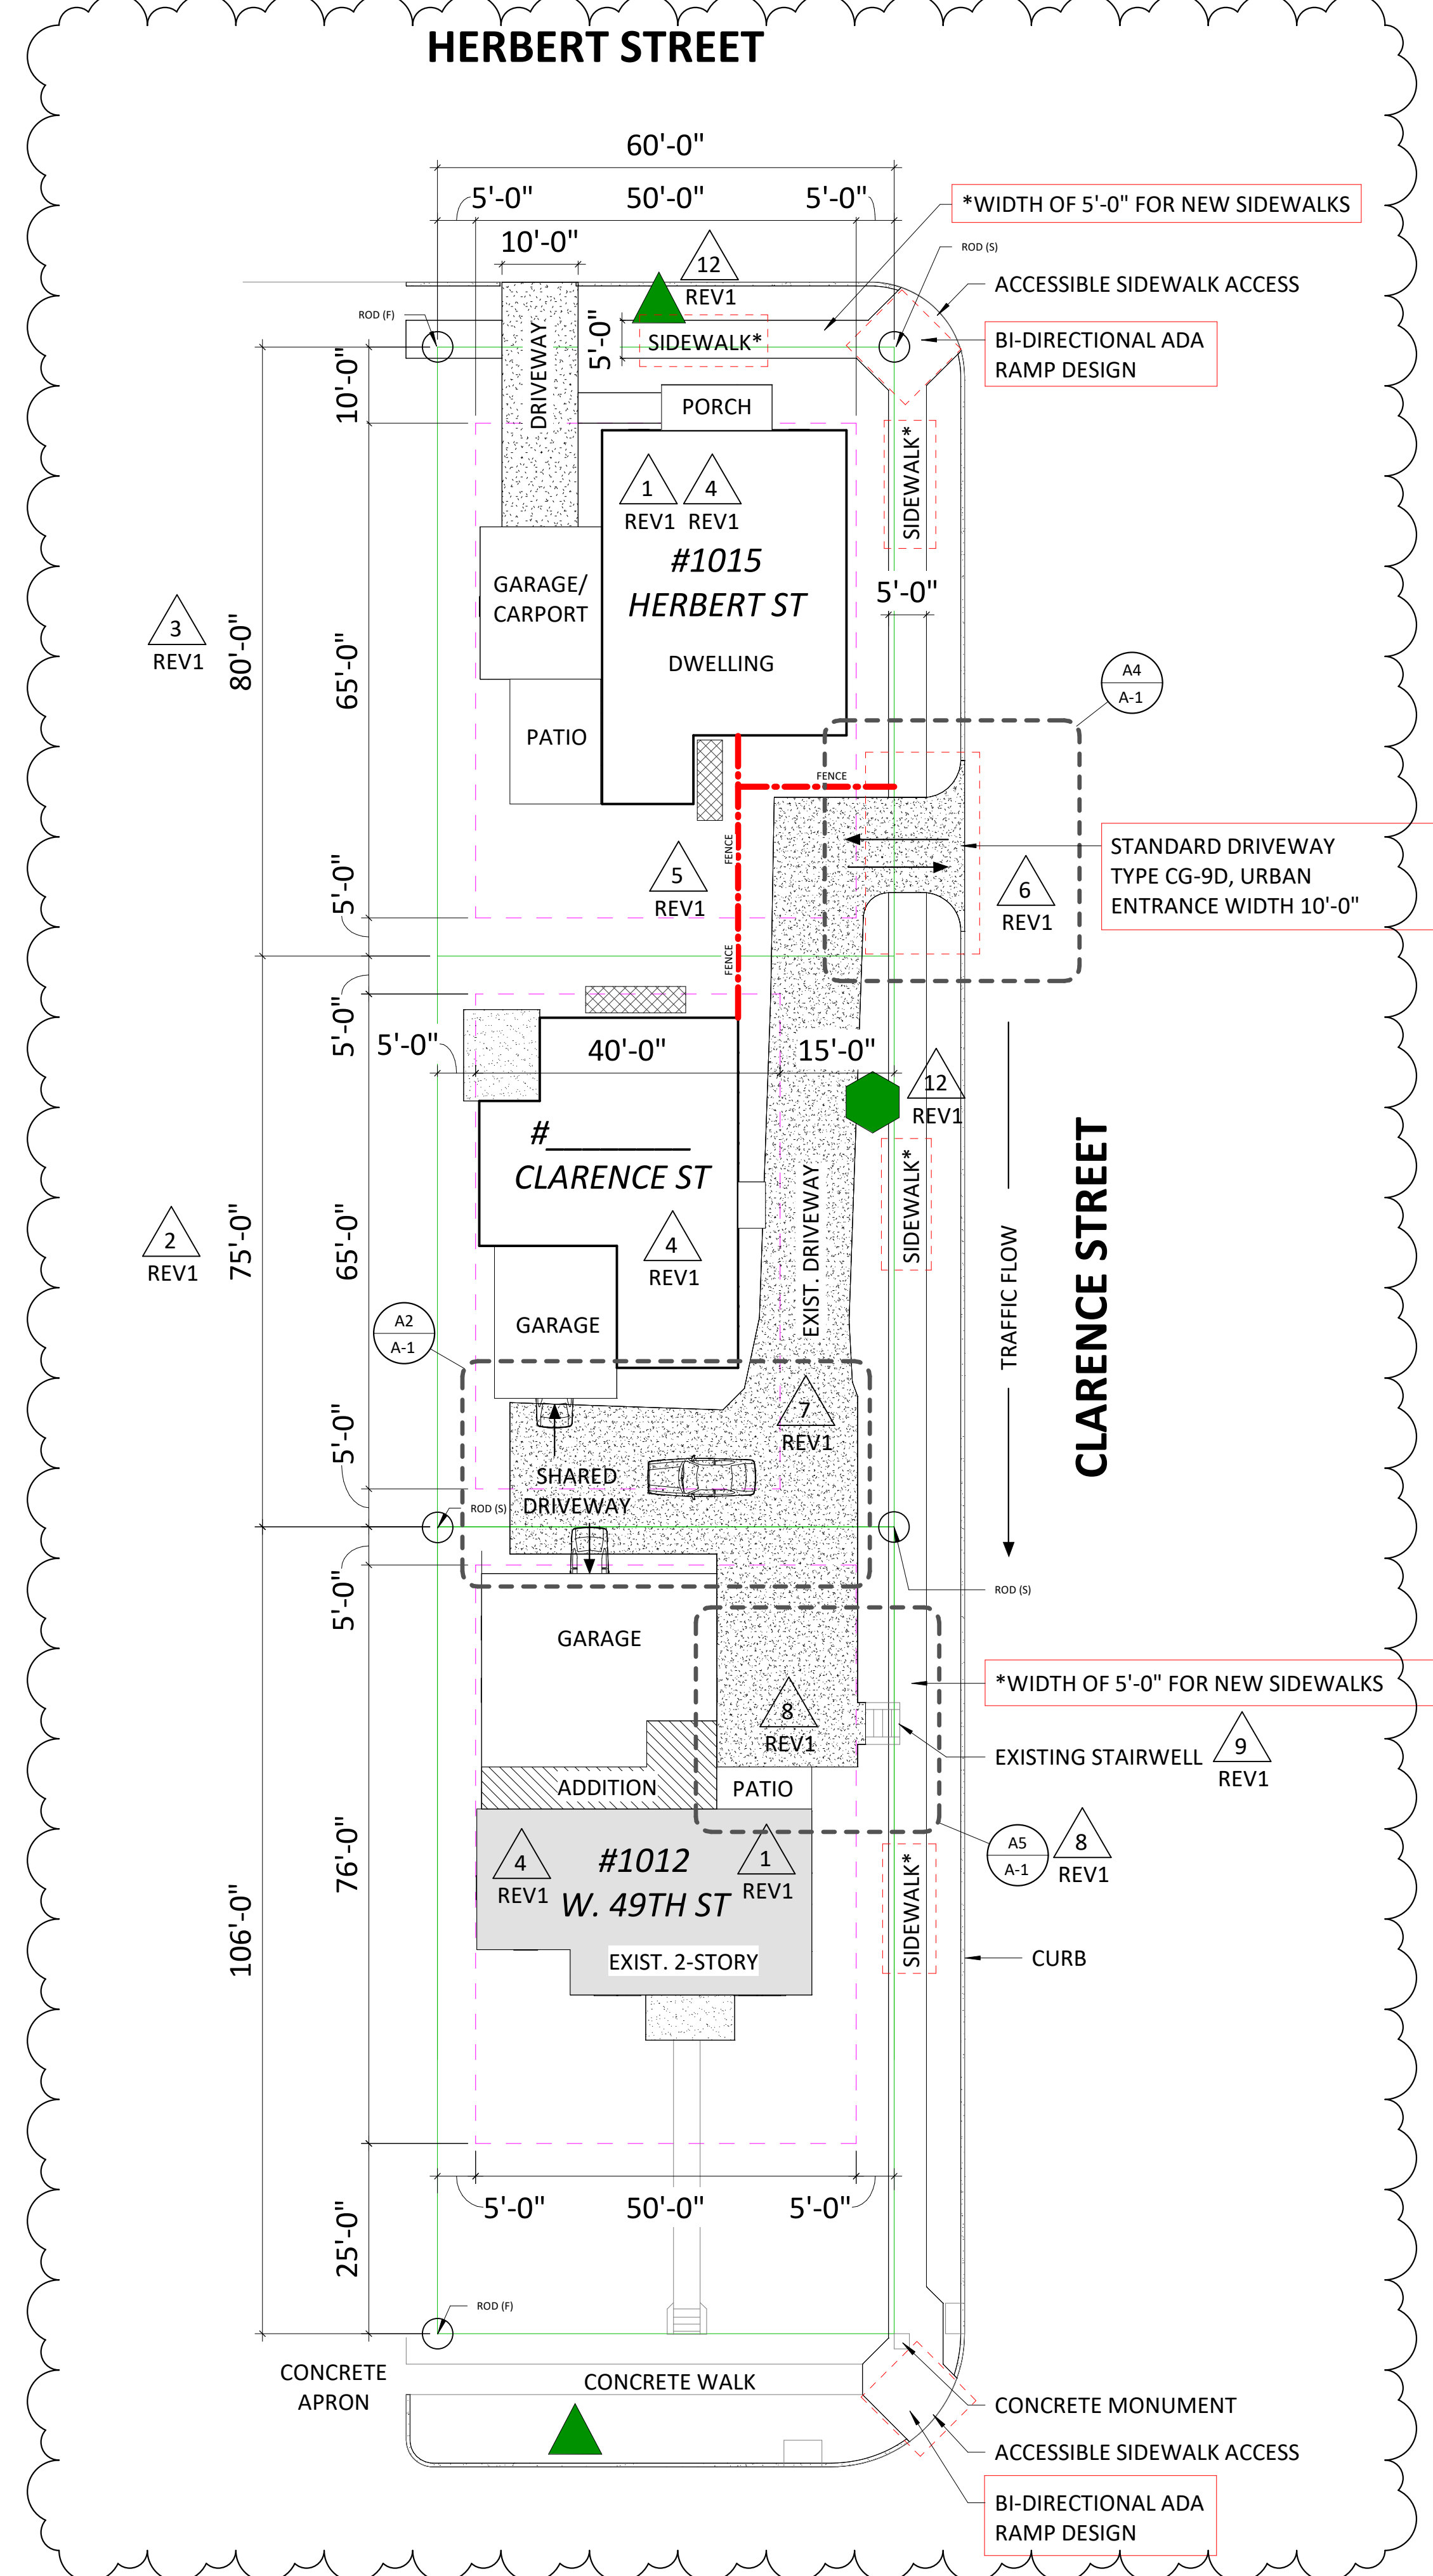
HERBERT STREET

60'-0"
5'-0"
50'-0"
5'-0"
10'-0"
12
REV1
*WIDTH OF 5'-0" FOR NEW SIDEWALKS
ROD (S)
ACCESSIBLE SIDEWALK ACCESS
ROD (F)
DRIVEWAY
5'-0"
SIDEWALK*
BI-DIRECTIONAL ADA RAMP DESIGN
PORCH
10'-0"
1
REV1
4
REV1
#1015
HERBERT ST
DWELLING
SIDEWALK*
GARAGE/ CARPORT
5'-0"
3
REV1
80'-0"
65'-0"
PATIO
A4
A-1
FENCE
STANDARD DRIVEWAY TYPE CG-9D, URBAN ENTRANCE WIDTH 10'-0"
FENCE
5
REV1
6
REV1
5'-0"
FENCE
5'-0"
5'-0"
40'-0"
15'-0"
12
REV1
#
CLARENCE ST
SIDEWALK*
EXIST. DRIVEWAY
TRAFFIC FLOW
CLARENCE STREET
2
REV1
75'-0"
65'-0"
4
REV1
A2
A-1
GARAGE
7
REV1
5'-0"
SHARED DRIVEWAY
ROD (S)
ROD (S)
5'-0"
GARAGE
*WIDTH OF 5'-0" FOR NEW SIDEWALKS
8
REV1
EXISTING STAIRWELL
9
REV1
ADDITION
PATIO
A5
A-1
8
REV1
4
REV1
#1012
W. 49TH ST
1
REV1
106'-0"
76'-0"
SIDEWALK*
EXIST. 2-STORY
CURB
5'-0"
50'-0"
5'-0"
25'-0"
ROD (F)
CONCRETE APRON
CONCRETE WALK
CONCRETE MONUMENT
ACCESSIBLE SIDEWALK ACCESS
BI-DIRECTIONAL ADA RAMP DESIGN